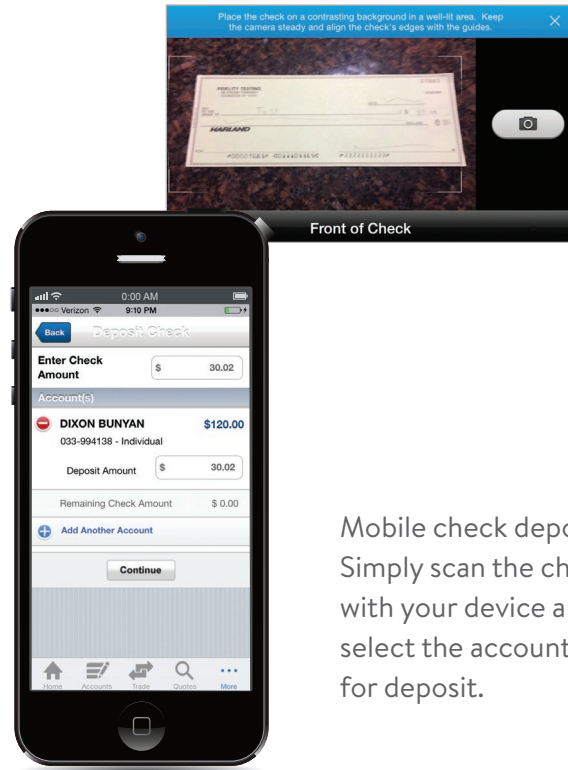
Place the check on a contrasting background in a well-lit area. Keep the camera steady and align the check's edges with the guides.

HARLAND

Front of Check

0:00 AM
●●●○○ Verizon 9:10 PM

Back Deposit Check

Enter Check Amount $ 30.02

Account(s)

DIXON BUNYAN $120.00
033-994138 - Individual

Deposit Amount $ 30.02

Remaining Check Amount $ 0.00

Add Another Account

Continue

Home Accounts Trade Quotes More

Mobile check depo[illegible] Simply scan the ch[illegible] with your device a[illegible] select the account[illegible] for deposit.